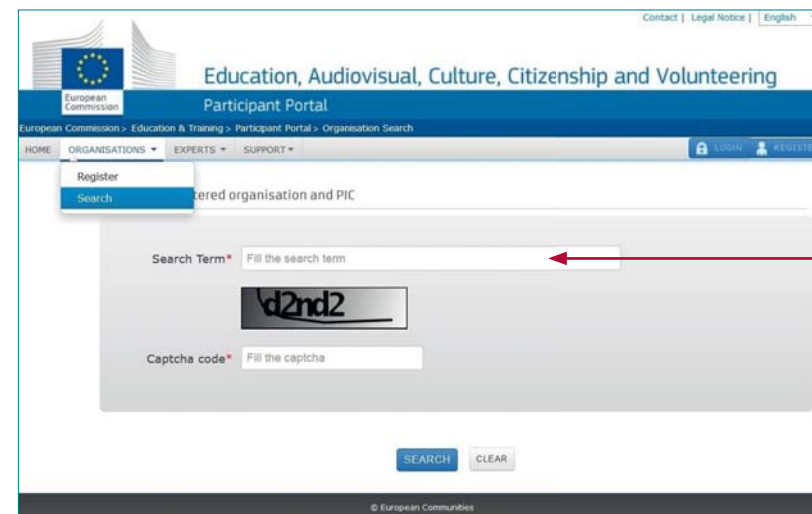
Contact | Legal Notice | English

European Commission

Education, Audiovisual, Culture, Citizenship and Volunteering

Participant Portal

European Commission > Education & Training > Participant Portal > Organisation Search

HOME ORGANISATIONS ▾ EXPERTS ▾ SUPPORT ▾

LOGIN REGISTE

Register

Search

tered organisation and PIC

Search Term* Fill the search term

d2nd2

Captcha code* Fill the captcha

SEARCH CLEAR

© European Communities